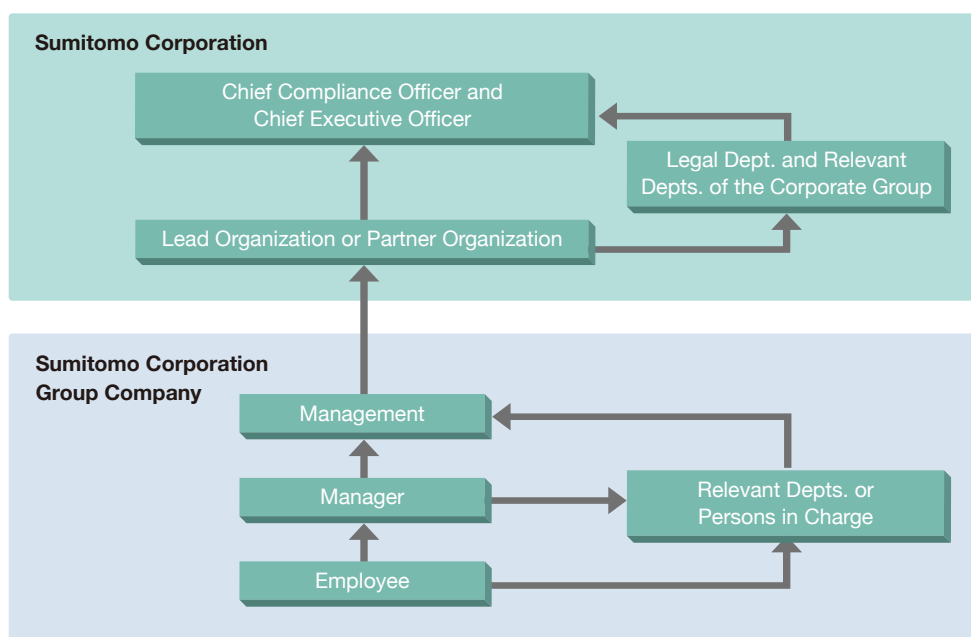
Sumitomo Corporation

Chief Compliance Officer and Chief Executive Officer

Legal Dept. and Relevant Depts. of the Corporate Group

Lead Organization or Partner Organization

Sumitomo Corporation Group Company

Management

Manager

Relevant Depts. or Persons in Charge

Employee